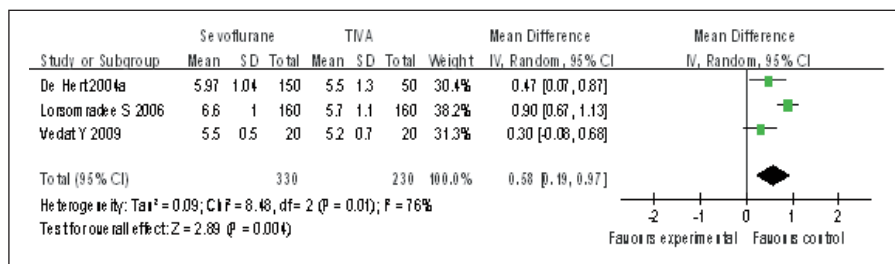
| Study or Subgroup | Sevoflurane Mean | SD | Total | TIVA Mean | SD | Total | Weight | Mean Difference IV, Random, 95% CI |
|---|---|---|---|---|---|---|---|---|
| De Hert2004a | 5.97 | 1.04 | 150 | 5.5 | 1.3 | 50 | 30.4% | 0.47 [0.07, 0.87] |
| Lorsomradee S 2006 | 6.6 | 1 | 160 | 5.7 | 1.1 | 160 | 38.2% | 0.90 [0.67, 1.13] |
| Vedat Y 2009 | 5.5 | 0.5 | 20 | 5.2 | 0.7 | 20 | 31.3% | 0.30 [-0.08, 0.68] |
| Total (95% CI) | | | 330 | | | 230 | 100.0% | 0.58 [0.19, 0.97] |

Heterogeneity: Tau² = 0.09; Chi² = 8.48, df = 2 (P = 0.01); I² = 76%
Test for overall effect: Z = 2.89 (P = 0.004)

Mean Difference
IV, Random, 95% CI

-2 -1 0 1 2
Favours experimental Favours control